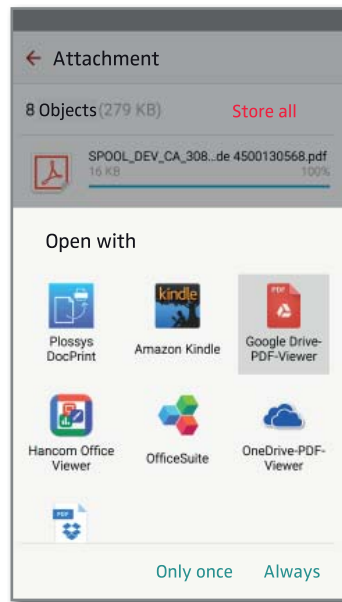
Attachment

8 Objects (279 KB)

Store all

SPOOL_DEV_CA_308...de 4500130568.pdf
16 KB
100%

Open with

Plossys DocPrint

kindle
Amazon Kindle

PDF
Google Drive-PDF-Viewer

Hancom Office Viewer

OfficeSuite

OneDrive-PDF-Viewer

PDF

Only once

Always